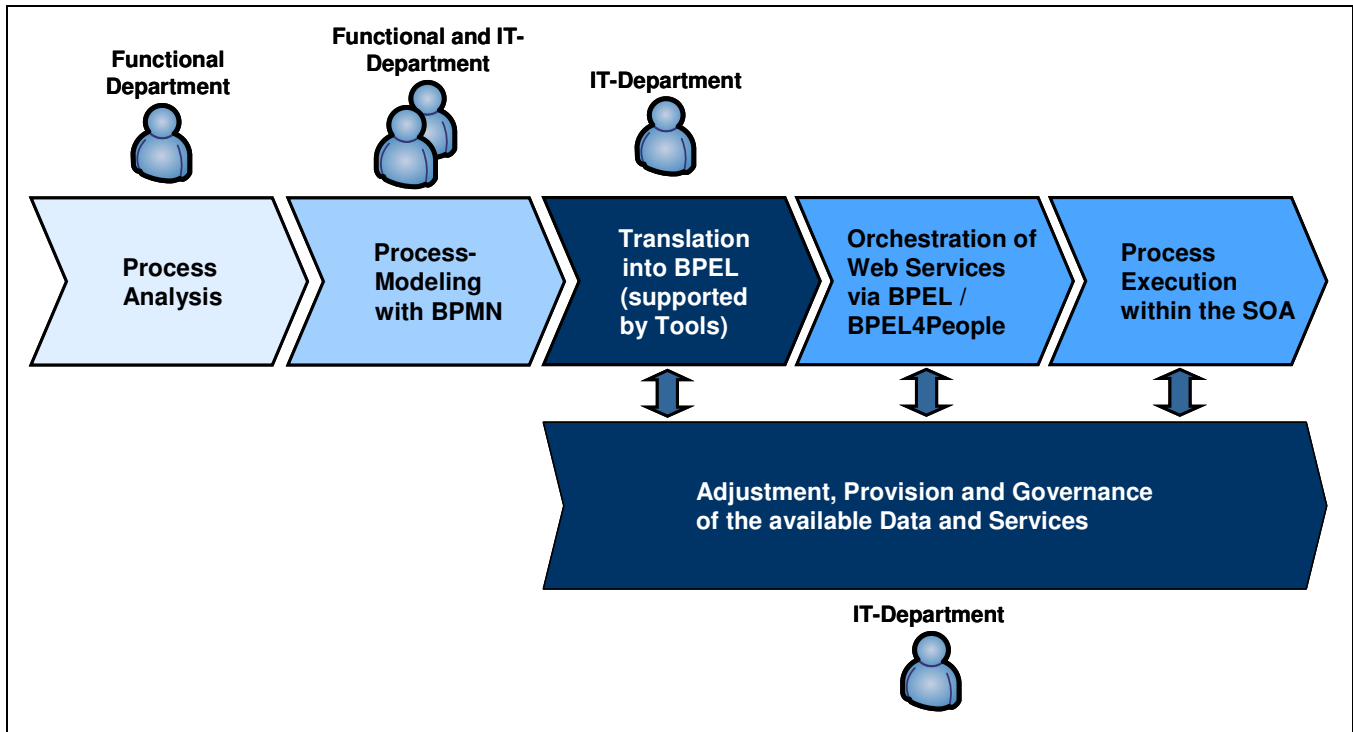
Functional Department

Functional and IT-Department

IT-Department

Process Analysis

Process-Modeling with BPMN

Translation into BPEL (supported by Tools)

Orchestration of Web Services via BPEL / BPEL4People

Process Execution within the SOA

Adjustment, Provision and Governance of the available Data and Services

IT-Department